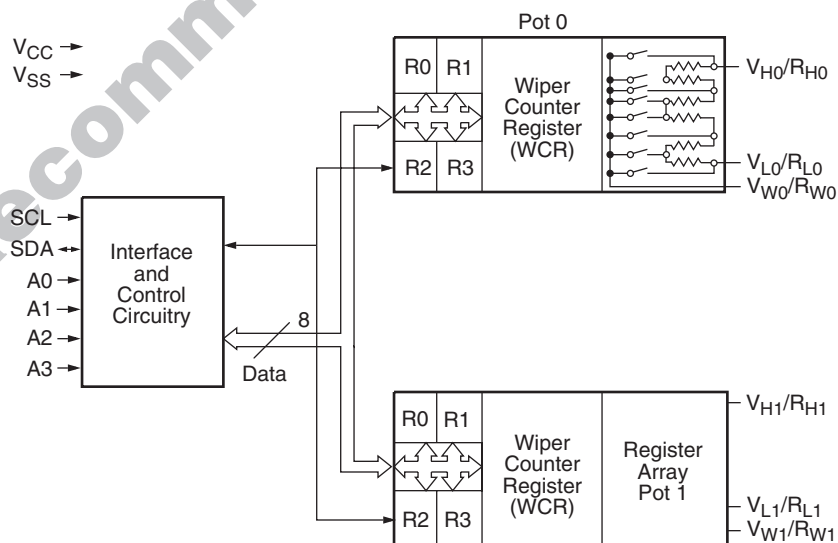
$V_{CC}$
$V_{SS}$

Pot 0

R0 R1
R2 R3

Wiper Counter Register (WCR)

$V_{H0}/R_{H0}$
$V_{L0}/R_{L0}$
$V_{W0}/R_{W0}$

SCL
SDA
A0
A1
A2
A3

Interface and Control Circuitry

8
Data

R0 R1
R2 R3

Wiper Counter Register (WCR)

Register Array Pot 1

$V_{H1}/R_{H1}$
$V_{L1}/R_{L1}$
$V_{W1}/R_{W1}$